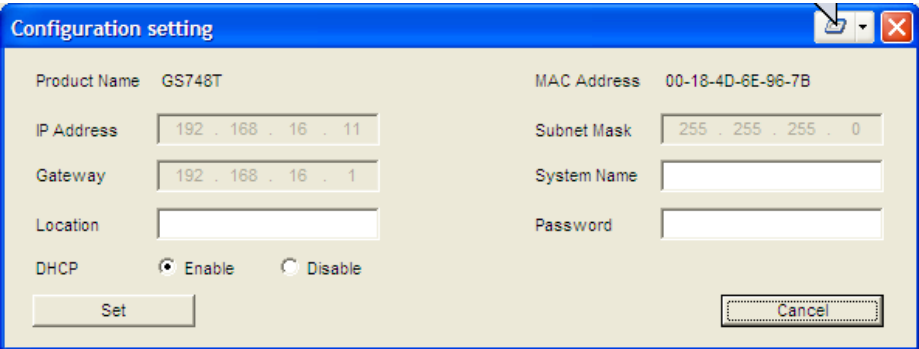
Configuration setting

Product Name GS748T

MAC Address 00-18-4D-6E-96-7B

IP Address 192 . 168 . 16 . 11

Subnet Mask 255 . 255 . 255 . 0

Gateway 192 . 168 . 16 . 1

System Name

Location

Password

DHCP Enable Disable

Set

Cancel